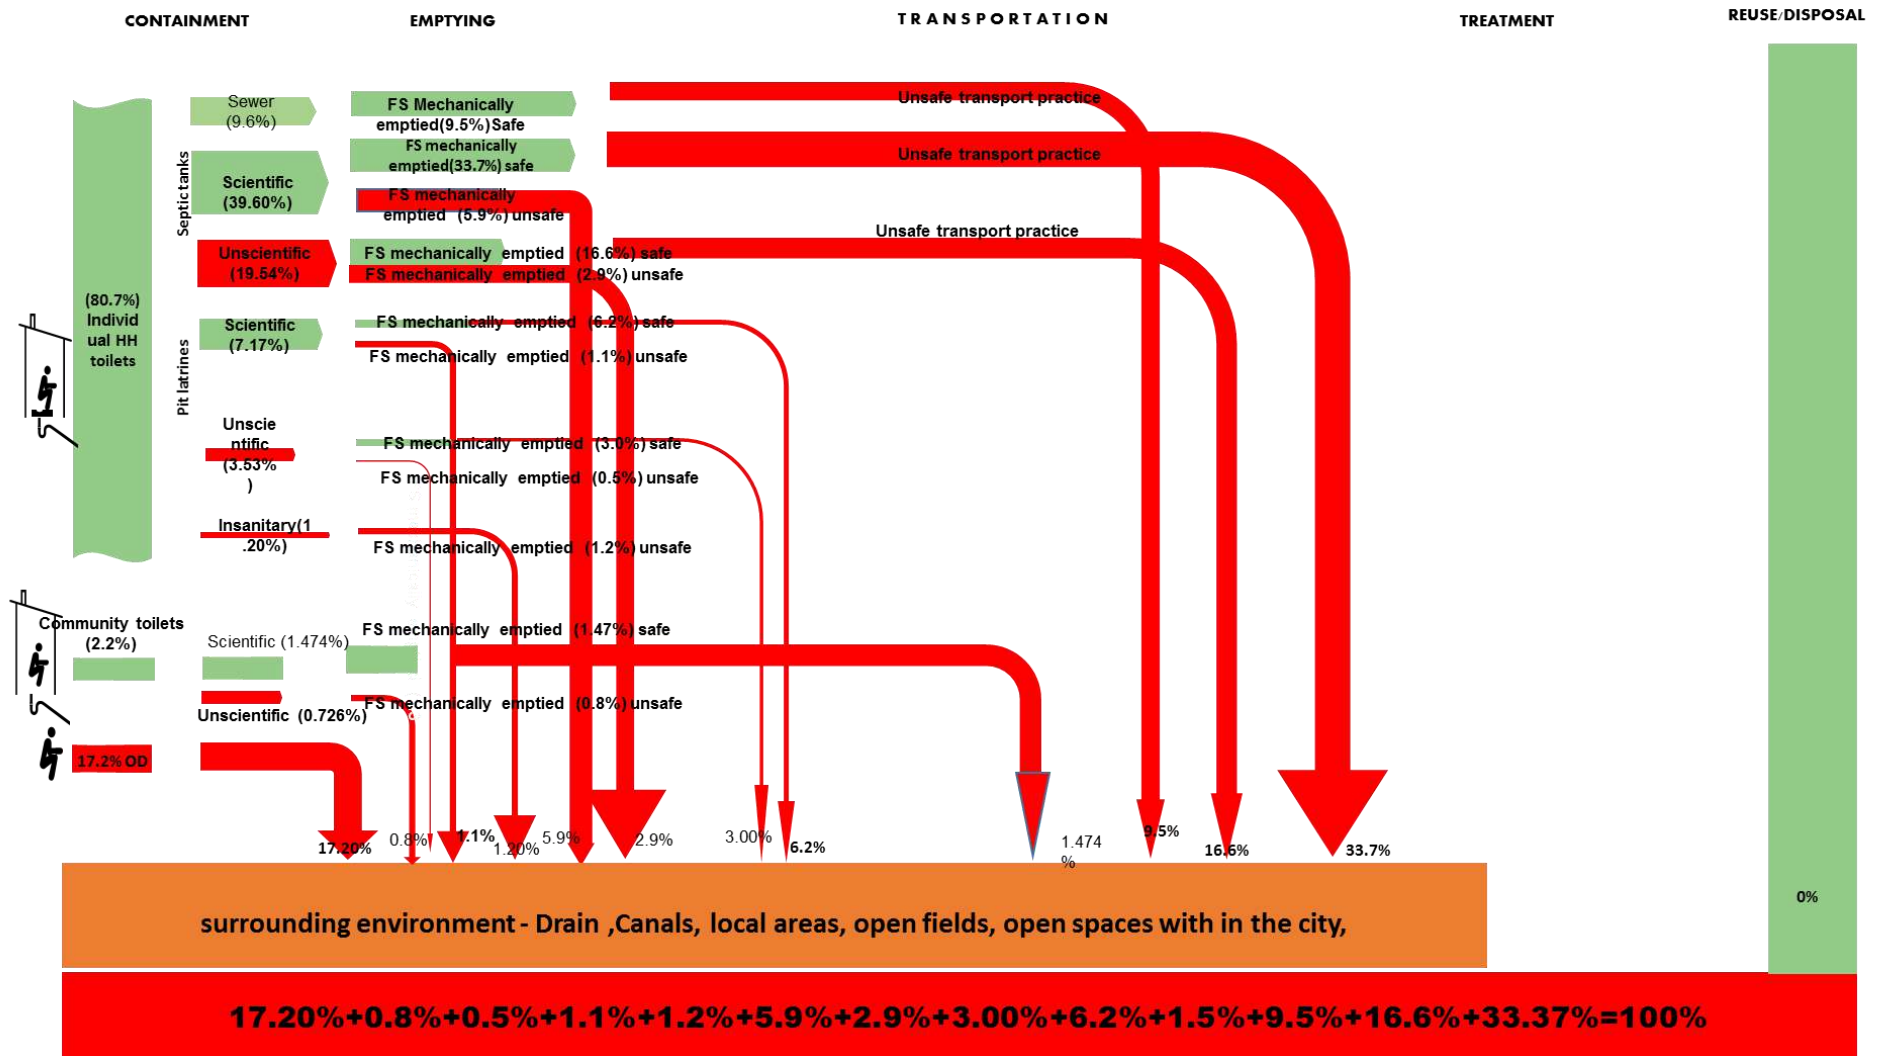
CONTAINMENT

EMPTYING

TRANSPORTATION

TREATMENT

REUSE/DISPOSAL

(80.7%) Individual HH toilets

Sewer (9.6%)

FS Mechanically emptied(9.5%)Safe

Unsafe transport practice

Septic tanks

Scientific (39.60%)

FS mechanically emptied(33.7%) safe

Unsafe transport practice

FS mechanically emptied (5.9%) unsafe

Unsafe transport practice

Unscientific (19.54%)

FS mechanically emptied (16.6%) safe

FS mechanically emptied (2.9%) unsafe

Pit latrines

Scientific (7.17%)

FS mechanically emptied (6.2%) safe

FS mechanically emptied (1.1%) unsafe

Unscientific (3.53%)

FS mechanically emptied (3.0%) safe

FS mechanically emptied (0.5%) unsafe

Insanitary(1.20%)

FS mechanically emptied (1.2%) unsafe

Community toilets (2.2%)

Scientific (1.474%)

FS mechanically emptied (1.47%) safe

Unscientific (0.726%)

FS mechanically emptied (0.8%) unsafe

17.2% OD

17.20%

0.8%

1.1%

1.20%

5.9%

2.9%

3.00%

6.2%

1.474 %

9.5%

16.6%

33.7%

0%

surrounding environment - Drain ,Canals, local areas, open fields, open spaces with in the city,

17.20%+0.8%+0.5%+1.1%+1.2%+5.9%+2.9%+3.00%+6.2%+1.5%+9.5%+16.6%+33.37%=100%